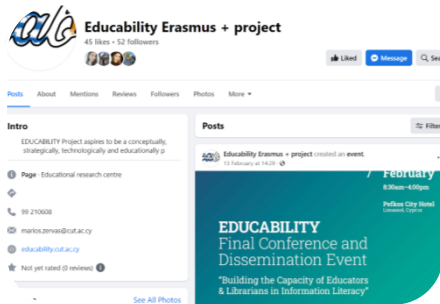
Educability Erasmus + project
45 likes • 52 followers

Liked
Message
Sea

Posts
About
Mentions
Reviews
Followers
Photos
More ▾

Intro
EDUCABILITY Project aspires to be a conceptually, strategically, technologically and educationally p

Page · Educational research centre

99 210608

marios.zervas@cut.ac.cy

educability.cut.ac.cy

Not yet rated (0 reviews)

See All Photos

Posts
Filte

Educability Erasmus + project created an event.
13 February at 14:29 ·

7 February
8:30am–4:00pm
Pefkos City Hotel
Limassol, Cyprus

EDUCABILITY
Final Conference and Dissemination Event
"Building the Capacity of Educators & Librarians in Information Literacy"